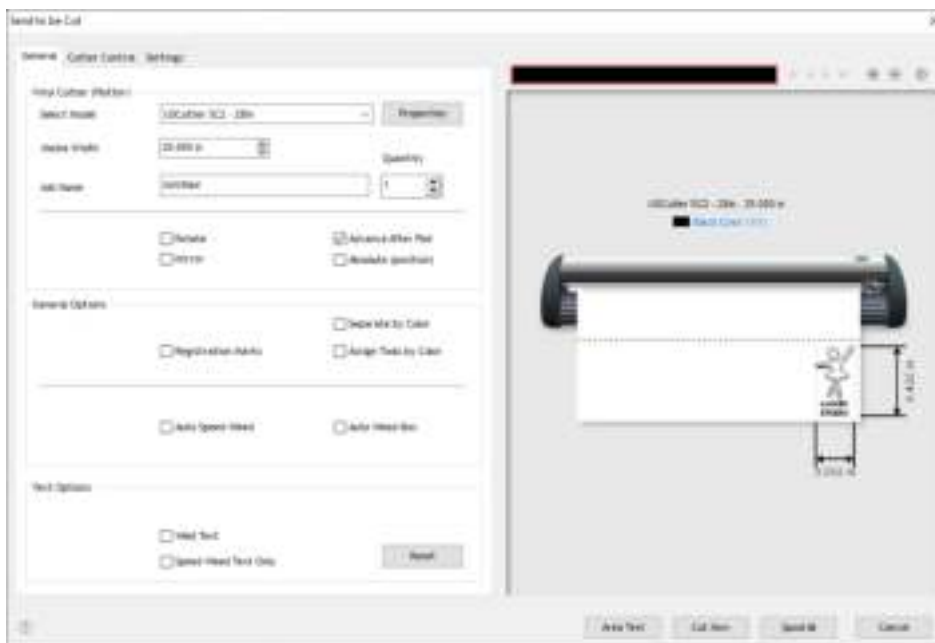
Send to be Cut

General Cutter Control Settings

Vinyl Cutter (Plotter)

Select Model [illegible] Properties

Media Width 20.000 in

Quantity

Job Name Untitled 1

Rotate

Advance After Plot

Mirror

Absolute (position)

General Options

Separate by Color

Registration Marks

Assign Tools by Color

Auto Speed Weed

Auto Weed Box

Text Options

Weed Text

Speed Weed Text Only

Reset

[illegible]

Black Color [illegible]

Area Test

Cut Item

Send All

Cancel